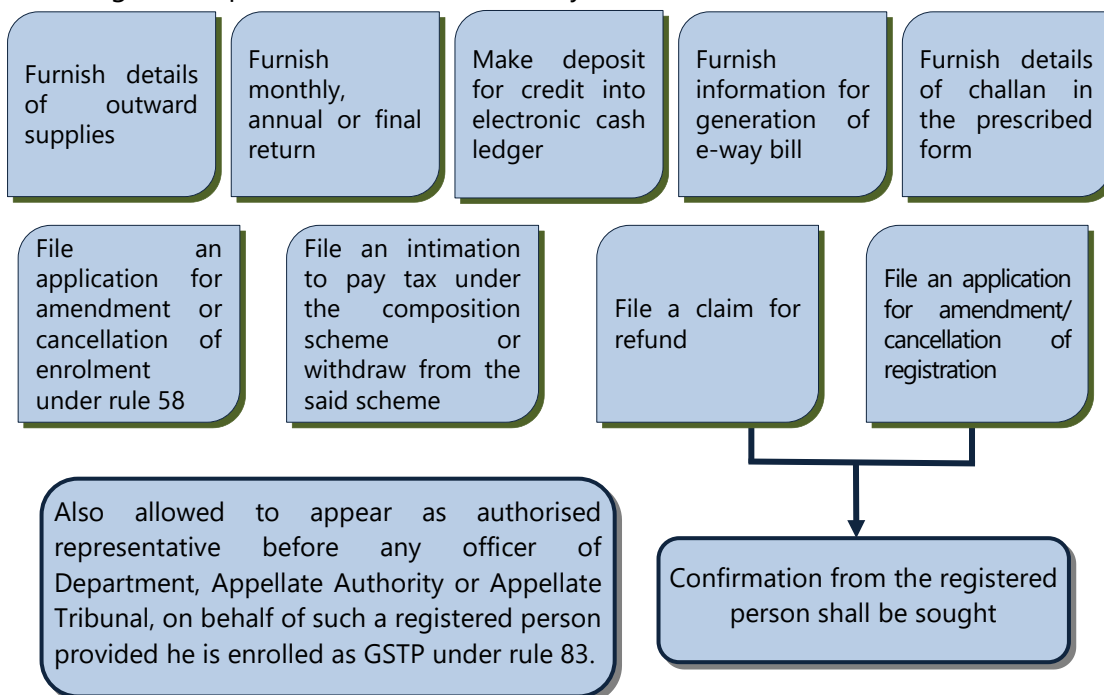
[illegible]

Furnish details of outward supplies

Furnish monthly, annual or final return

Make deposit for credit into electronic cash ledger

Furnish information for generation of e-way bill

Furnish details of challan in the prescribed form

File an application for amendment or cancellation of enrolment under rule 58

File an intimation to pay tax under the composition scheme or withdraw from the said scheme

File a claim for refund

File an application for amendment/ cancellation of registration

Also allowed to appear as authorised representative before any officer of Department, Appellate Authority or Appellate Tribunal, on behalf of such a registered person provided he is enrolled as GSTP under rule 83.

Confirmation from the registered person shall be sought